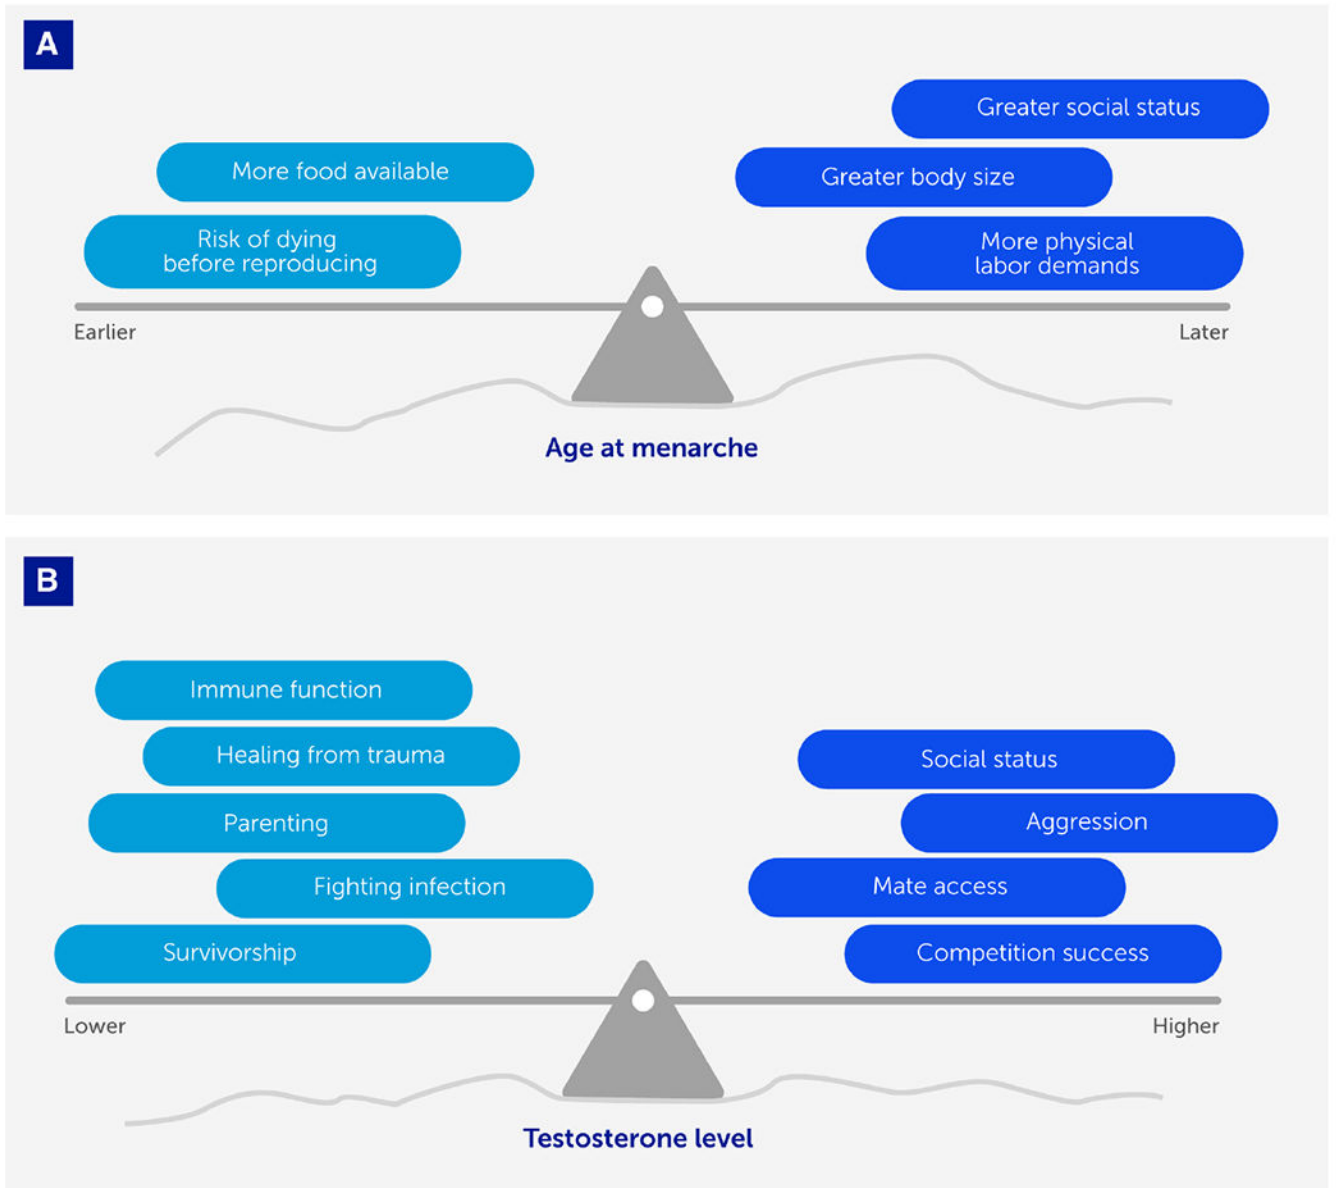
A

More food available

Risk of dying before reproducing

Greater social status

Greater body size

More physical labor demands

Earlier

Later

Age at menarche

B

Immune function

Healing from trauma

Parenting

Fighting infection

Survivorship

Social status

Aggression

Mate access

Competition success

Lower

Higher

Testosterone level